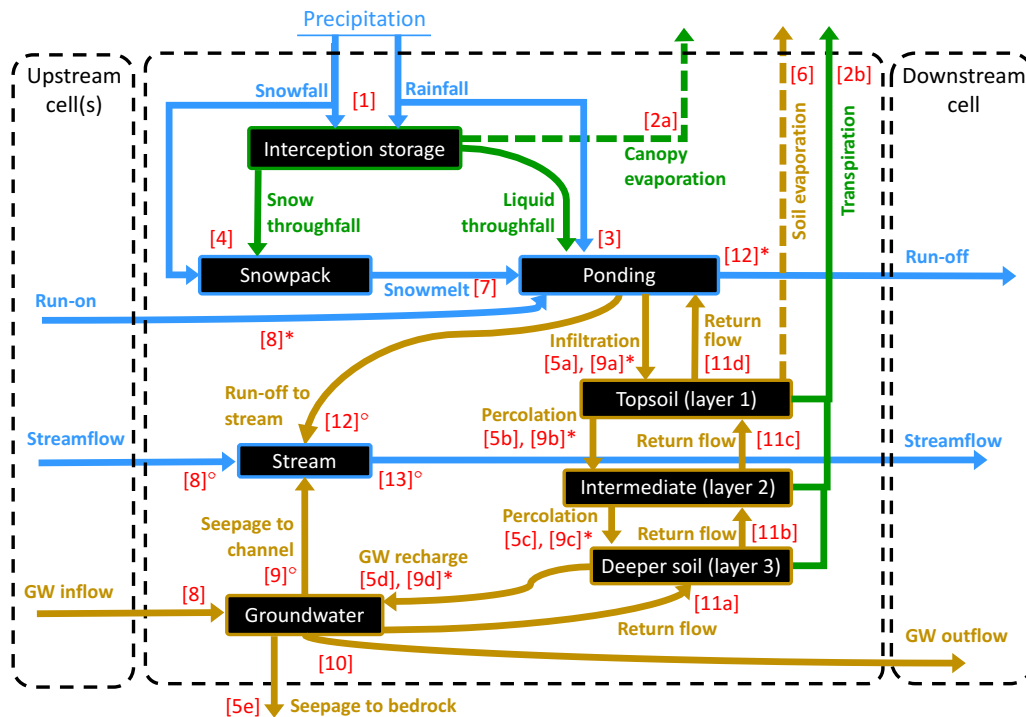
Precipitation

Upstream cell(s)

Downstream cell

Snowfall [1] Rainfall

[2a]

Interception storage

Canopy evaporation

[6] Soil evaporation

[2b] Transpiration

Snow throughfall

Liquid throughfall

[4]

[3]

Snowpack

Snowmelt [7]

Ponding

[12]*

Run-off

Run-on

[8]*

Infiltration [5a], [9a]*

Return flow [11d]

Run-off to stream

[12]°

Topsoil (layer 1)

Percolation [5b], [9b]*

Return flow [11c]

Streamflow

[8]°

Stream

[13]°

Streamflow

Intermediate (layer 2)

Seepage to channel [9]°

Percolation [5c], [9c]*

Return flow [11b]

GW recharge [5d], [9d]*

Deeper soil (layer 3)

GW inflow

[8]

Groundwater

[11a]

Return flow

[10]

GW outflow

[5e] Seepage to bedrock